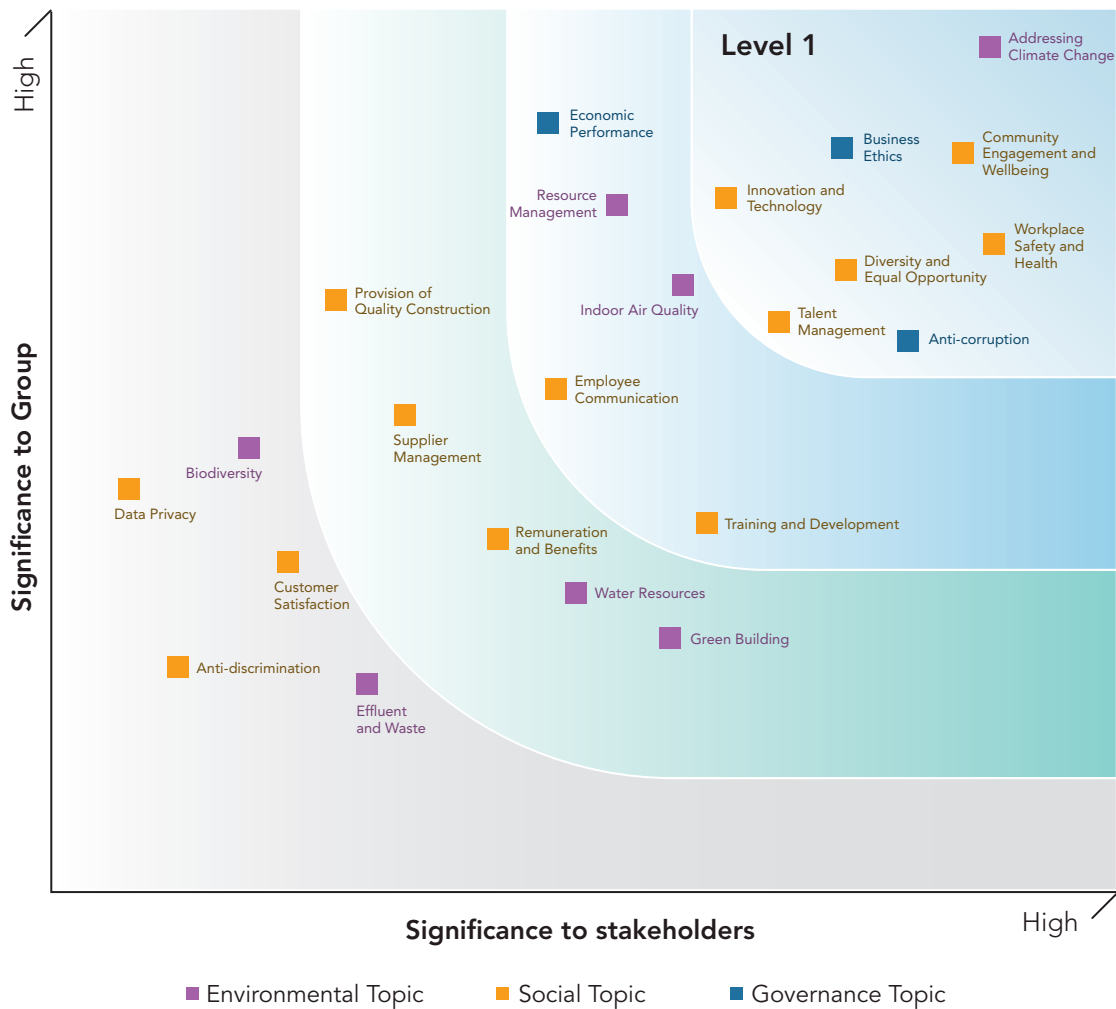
High

Level 1

Addressing Climate Change

Economic Performance

Business Ethics

Community Engagement and Wellbeing

Resource Management

Innovation and Technology

Workplace Safety and Health

Diversity and Equal Opportunity

Provision of Quality Construction

Indoor Air Quality

Talent Management

Anti-corruption

Employee Communication

Supplier Management

Biodiversity

Data Privacy

Remuneration and Benefits

Training and Development

Customer Satisfaction

Water Resources

Green Building

Anti-discrimination

Effluent and Waste

Significance to Group

Significance to stakeholders

High

Environmental Topic Social Topic Governance Topic